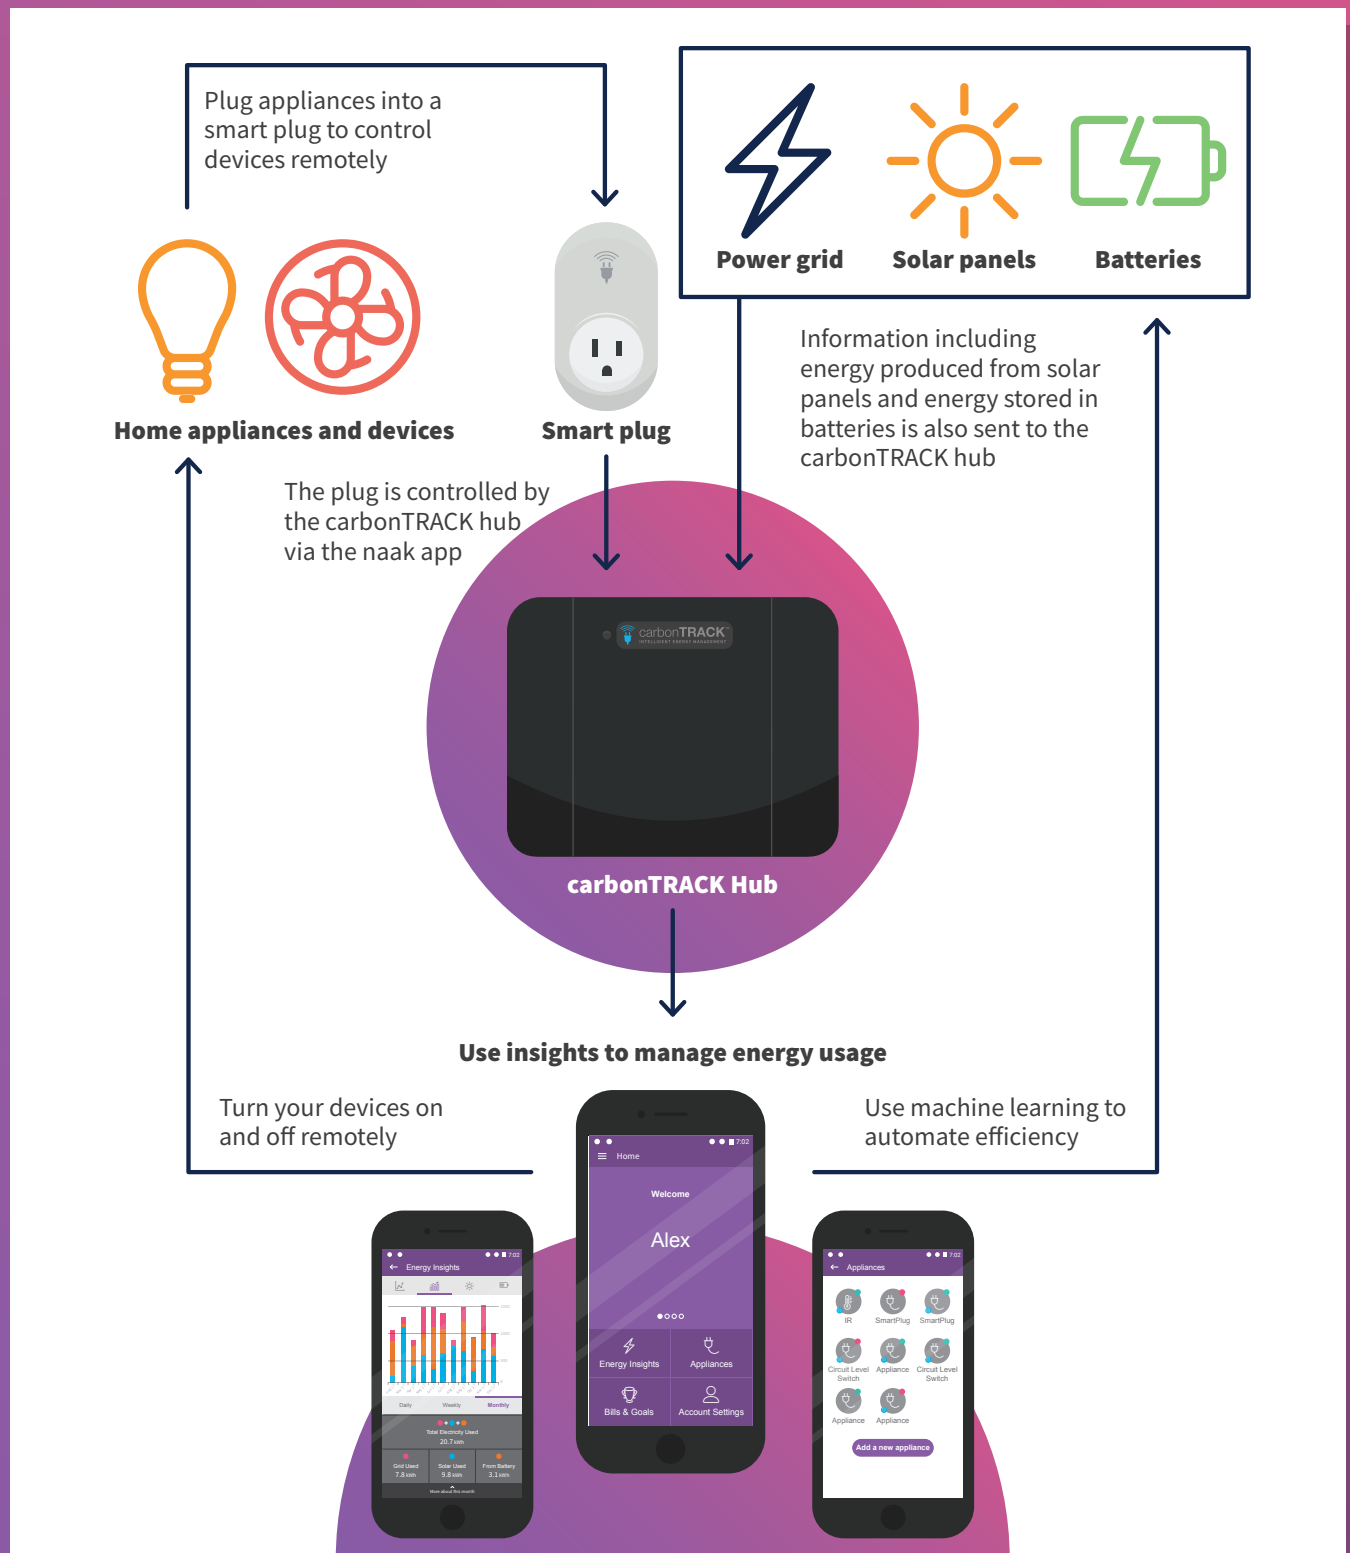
Plug appliances into a smart plug to control devices remotely

Power grid

Solar panels

Batteries

Home appliances and devices

Smart plug

Information including energy produced from solar panels and energy stored in batteries is also sent to the carbonTRACK hub

The plug is controlled by the carbonTRACK hub via the naak app

carbonTRACK

carbonTRACK Hub

Use insights to manage energy usage

Turn your devices on and off remotely

Use machine learning to automate efficiency

Energy Insights

Daily Weekly Monthly

Total Electricity Used 20.7 kWh

Grid Used 7.8 kWh

Solar Used 9.8 kWh

From Battery 3.1 kWh

7:02

Home

Welcome

Alex

Energy Insights

Appliances

Bills & Goals

Account Settings

Appliances

IR

SmartPlug

SmartPlug

Circuit Level Switch

Appliance

Circuit Level Switch

Appliance

Appliance

Add a new appliance